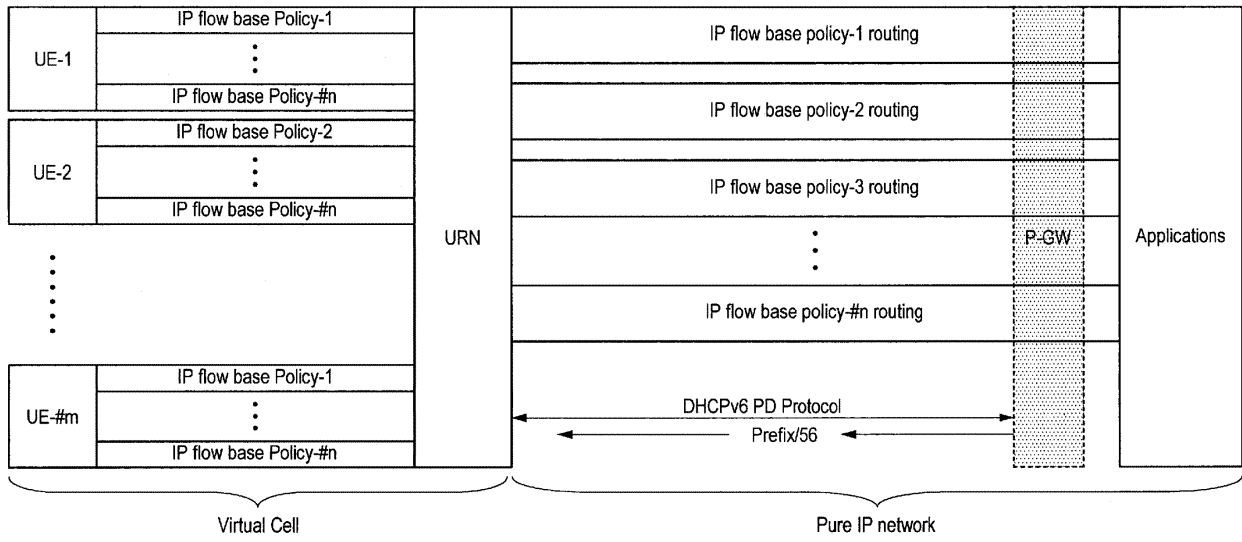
UE-1

IP flow base Policy-1
⋮
IP flow base Policy-#n

UE-2

IP flow base Policy-2
⋮
IP flow base Policy-#n

⋮

UE-#m

IP flow base Policy-1
⋮
IP flow base Policy-#n

URN

IP flow base policy-1 routing

IP flow base policy-2 routing

IP flow base policy-3 routing

⋮

IP flow base policy-#n routing

DHCPv6 PD Protocol

Prefix/56

P-GW

Applications

Virtual Cell

Pure IP network